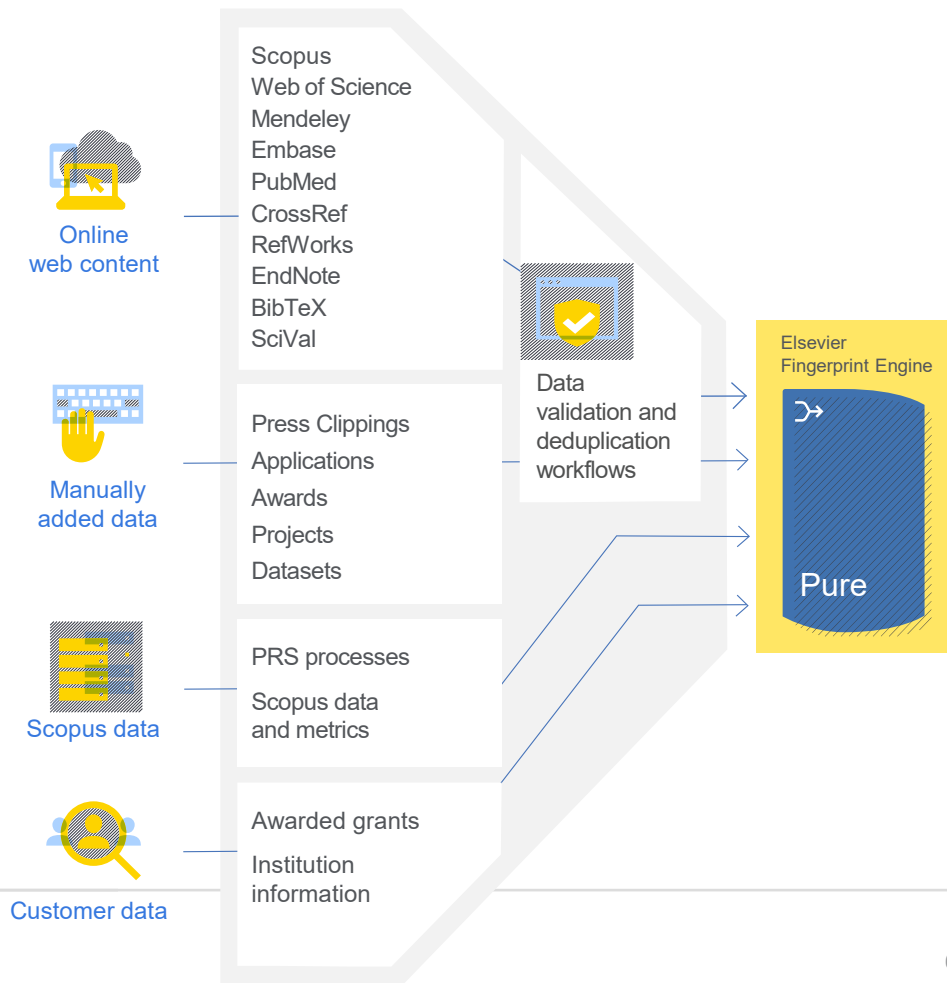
Online web content

Scopus
Web of Science
Mendeley
Embase
PubMed
CrossRef
RefWorks
EndNote
BibTeX
SciVal

Manually added data

Press Clippings
Applications
Awards
Projects
Datasets

Scopus data

PRS processes
Scopus data and metrics

Customer data

Awarded grants
Institution information

Data validation and deduplication workflows

Elsevier Fingerprint Engine

Pure